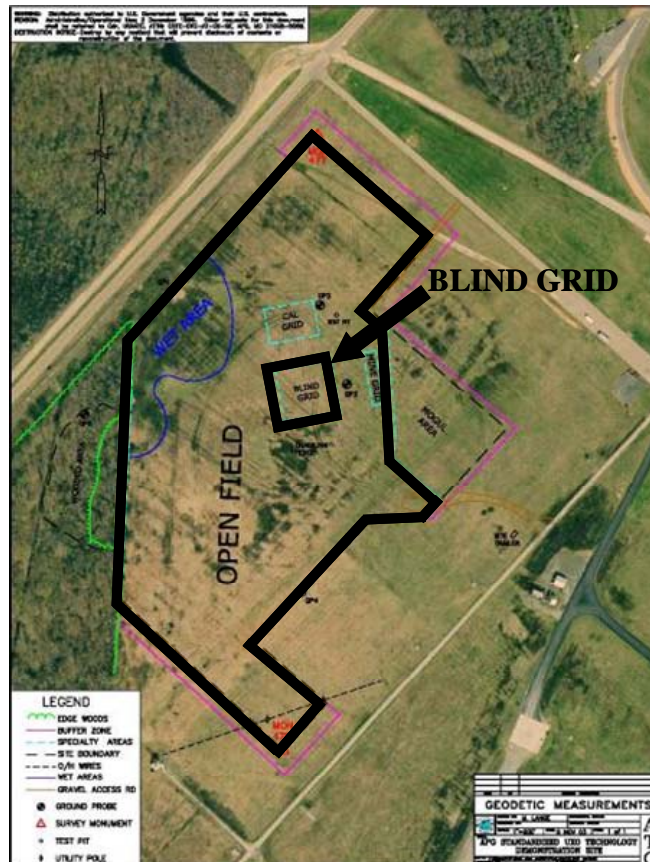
WARNING: Distribution authorized to U.S. Government agencies and their U.S. contractors. REASON: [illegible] DESTRUCTION NOTICE: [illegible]

BLIND GRID

CAL GRID

WET AREA

BLIND GRID

MOGUL AREA

OPEN FIELD

WOODS AREA

LEGEND
EDGE WOODS
BUFFER ZONE
SPECIALTY AREAS
SITE BOUNDARY
O/H WIRES
WET AREAS
GRAVEL ACCESS RD
GROUND PROBE
SURVEY MONUMENT
TEST PIT
UTILITY POLE

GEODETIC MEASUREMENTS
APG STANDARDIZED UXO TECHNOLOGY DEMONSTRATION SITE